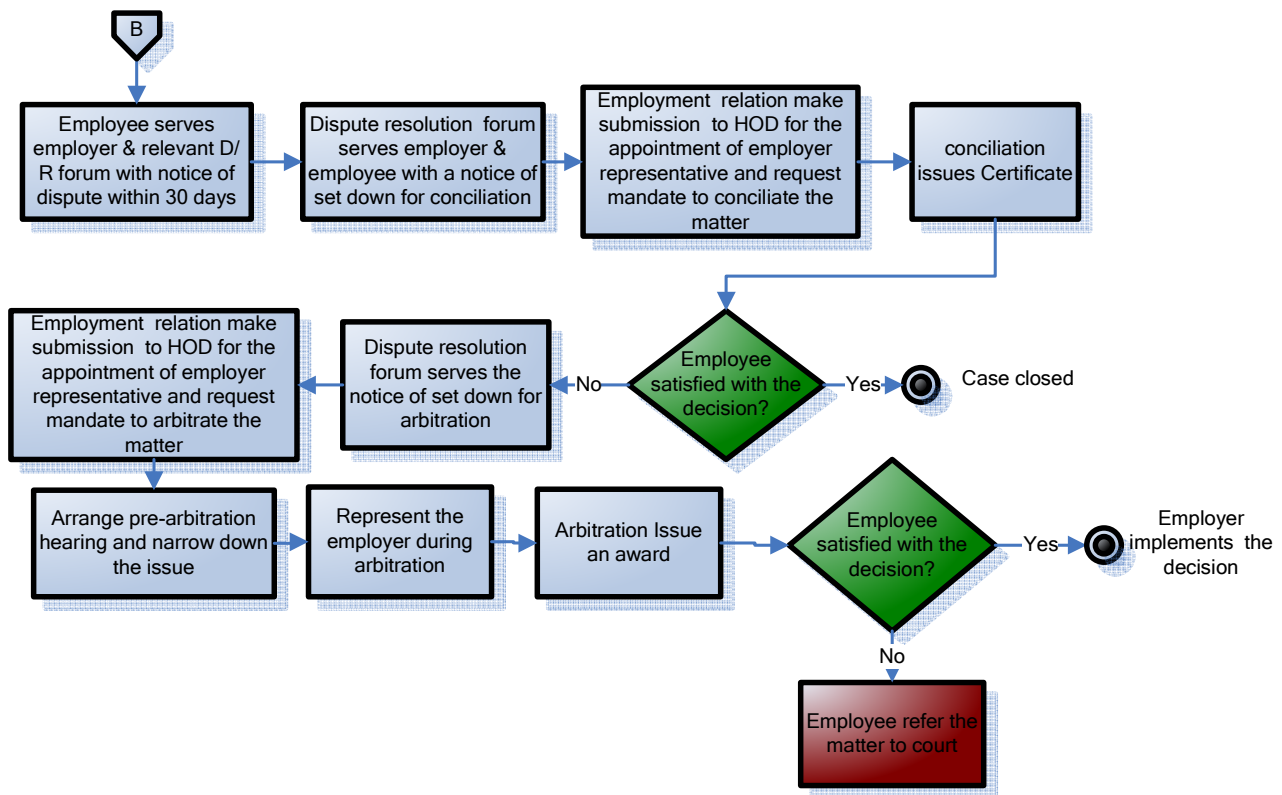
B

Employee serves employer & relevant D/ R forum with notice of dispute within 30 days

Dispute resolution forum serves employer & employee with a notice of set down for conciliation

Employment relation make submission to HOD for the appointment of employer representative and request mandate to conciliate the matter

conciliation issues Certificate

Employee satisfied with the decision?

Yes

Case closed

No

Dispute resolution forum serves the notice of set down for arbitration

Employment relation make submission to HOD for the appointment of employer representative and request mandate to arbitrate the matter

Arrange pre-arbitration hearing and narrow down the issue

Represent the employer during arbitration

Arbitration Issue an award

Employee satisfied with the decision?

Yes

Employer implements the decision

No

Employee refer the matter to court